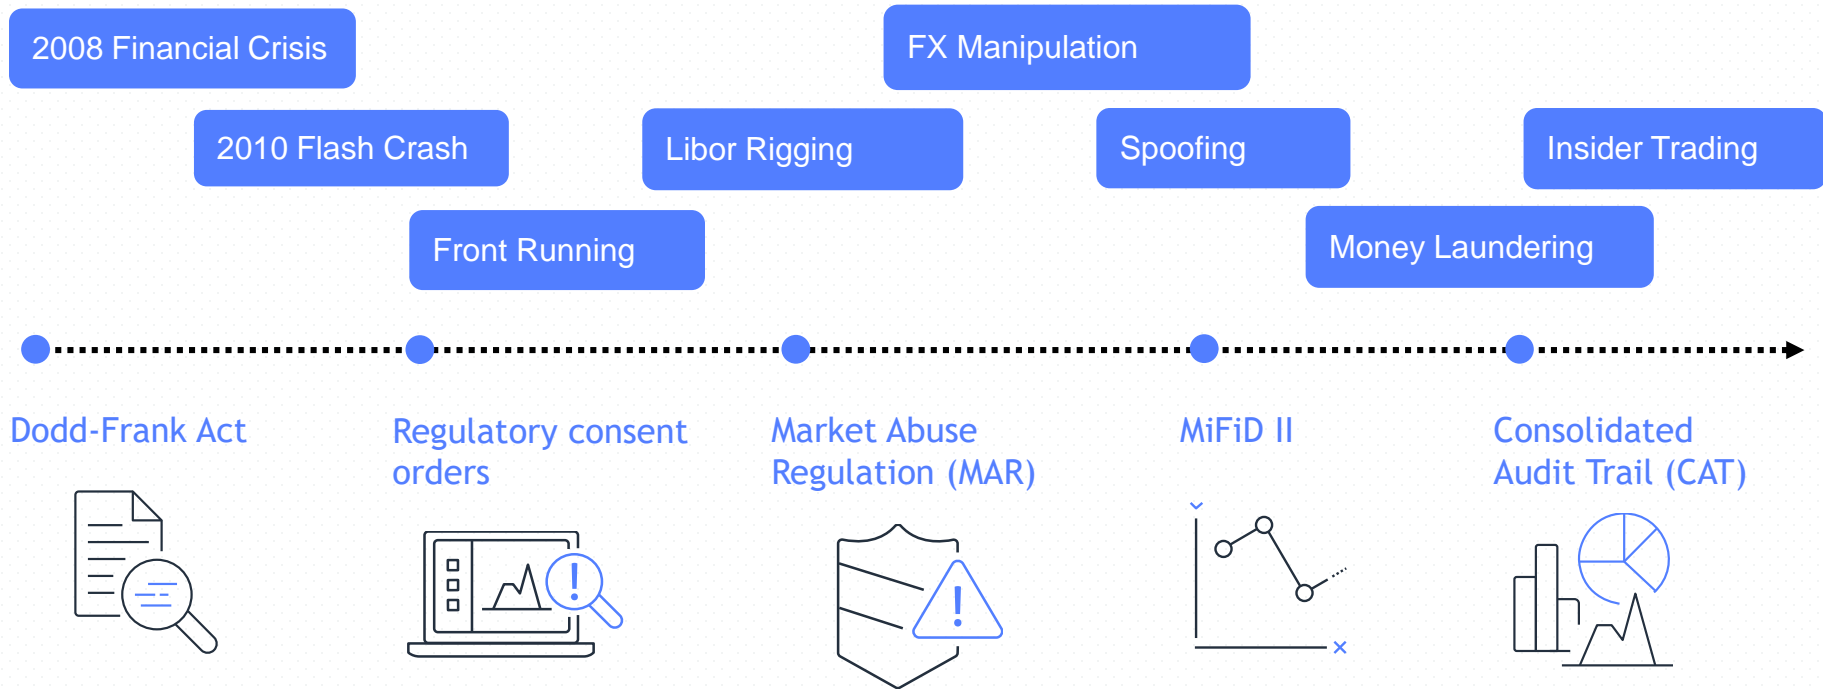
2008 Financial Crisis

2010 Flash Crash

Front Running

Libor Rigging

FX Manipulation

Spoofing

Money Laundering

Insider Trading

Dodd-Frank Act

Regulatory consent orders

Market Abuse Regulation (MAR)

MiFiD II

Consolidated Audit Trail (CAT)